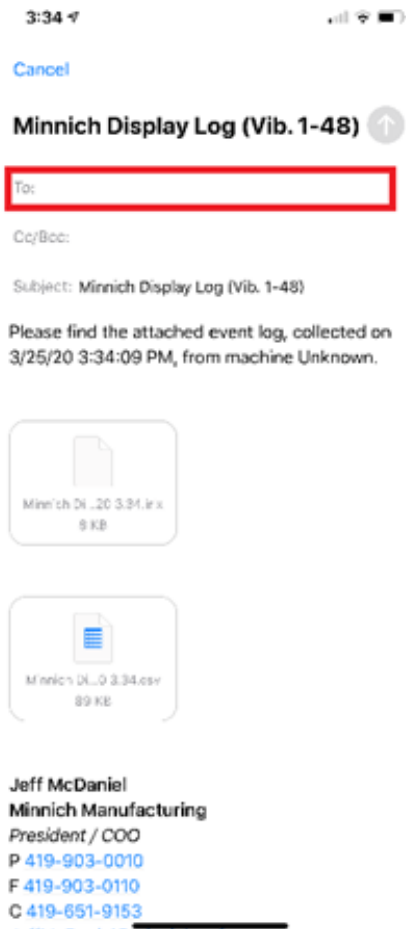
3:34

Cancel

Minnich Display Log (Vib. 1-48)

To:

Cc/Bcc:

Subject: Minnich Display Log (Vib. 1-48)

Please find the attached event log, collected on 3/25/20 3:34:09 PM, from machine Unknown.

Minnich Di...20 3.34.inx
8 KB

Minnich Di...0 3.34.csv
89 KB

Jeff McDaniel
Minnich Manufacturing
President / COO
P 419-903-0010
F 419-903-0110
C 419-651-9153